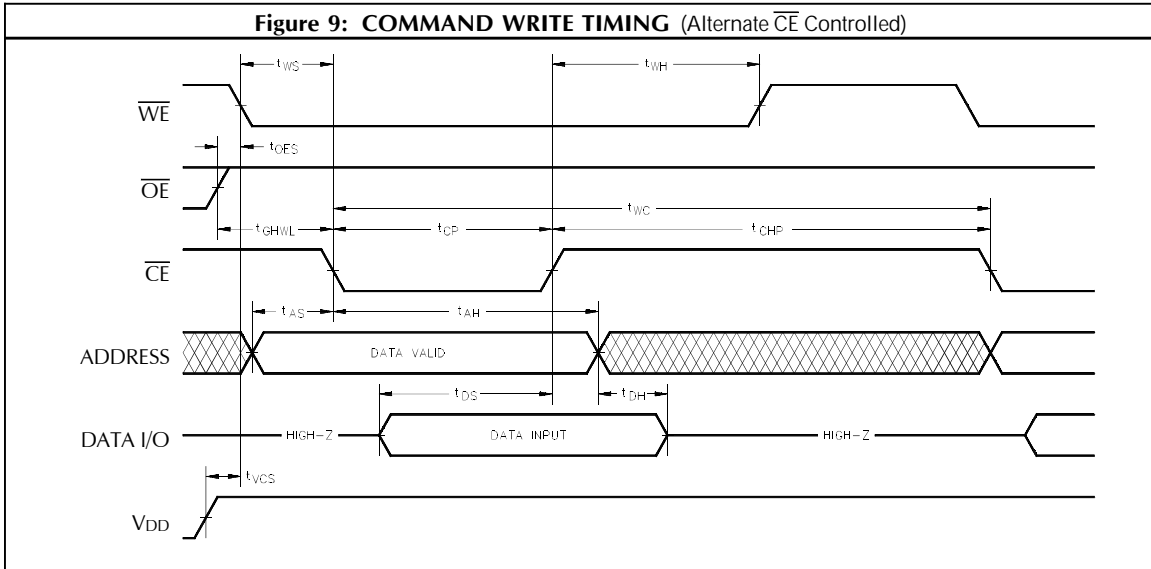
Figure 9: COMMAND WRITE TIMING (Alternate $\overline{CE}$ Controlled)

$t_{WS}$

$t_{WH}$

$\overline{WE}$

$t_{OES}$

$\overline{OE}$

$t_{WC}$

$t_{GHWL}$

$t_{CP}$

$t_{CHP}$

$\overline{CE}$

$t_{AS}$

$t_{AH}$

ADDRESS

DATA VALID

$t_{DS}$

$t_{DH}$

DATA I/O

HIGH-Z

DATA INPUT

HIGH-Z

$t_{VCS}$

VDD